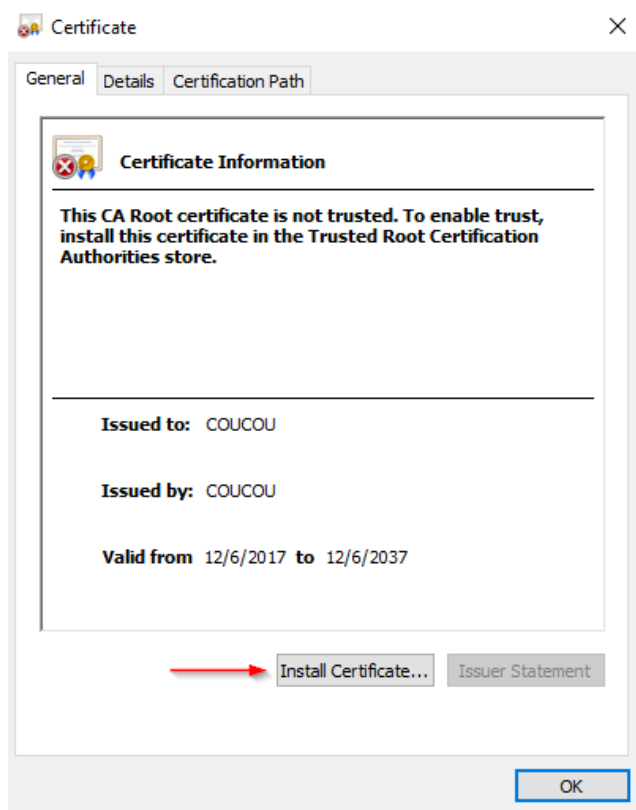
Certificate

General | Details | Certification Path

Certificate Information

This CA Root certificate is not trusted. To enable trust, install this certificate in the Trusted Root Certification Authorities store.

Issued to: COUCOU

Issued by: COUCOU

Valid from 12/6/2017 to 12/6/2037

Install Certificate...
Issuer Statement

OK